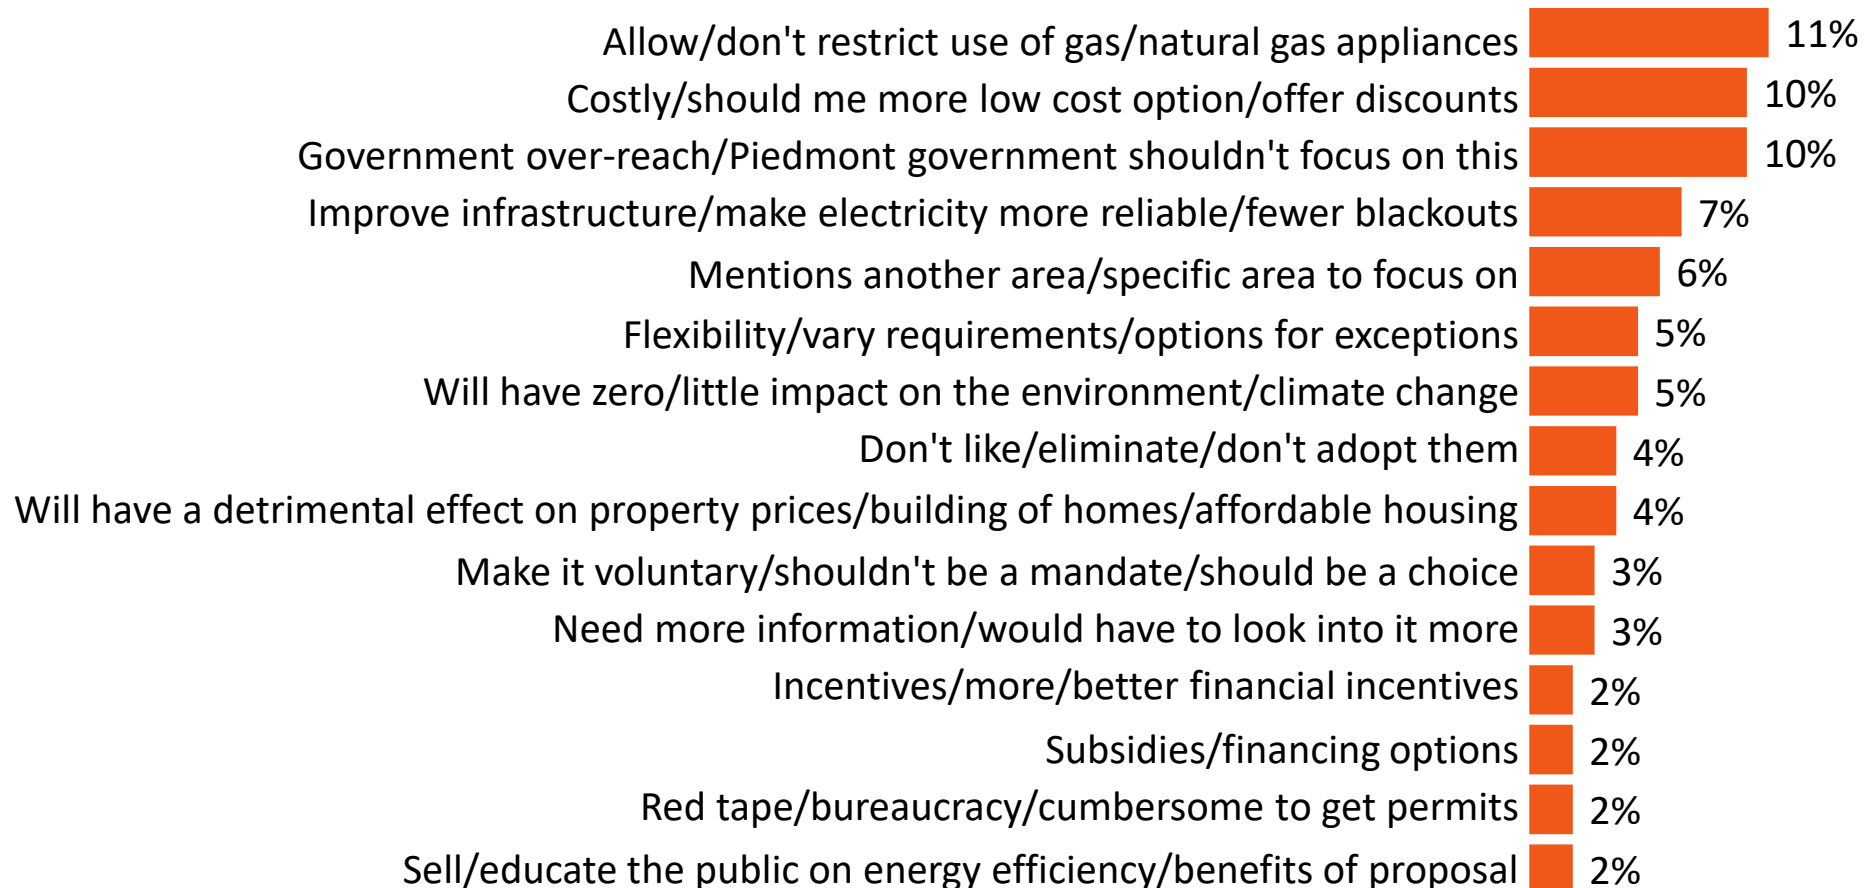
Allow/don't restrict use of gas/natural gas appliances 11%
Costly/should me more low cost option/offer discounts 10%
Government over-reach/Piedmont government shouldn't focus on this 10%
Improve infrastructure/make electricity more reliable/fewer blackouts 7%
Mentions another area/specific area to focus on 6%
Flexibility/vary requirements/options for exceptions 5%
Will have zero/little impact on the environment/climate change 5%
Don't like/eliminate/don't adopt them 4%
Will have a detrimental effect on property prices/building of homes/affordable housing 4%
Make it voluntary/shouldn't be a mandate/should be a choice 3%
Need more information/would have to look into it more 3%
Incentives/more/better financial incentives 2%
Subsidies/financing options 2%
Red tape/bureaucracy/cumbersome to get permits 2%
Sell/educate the public on energy efficiency/benefits of proposal 2%